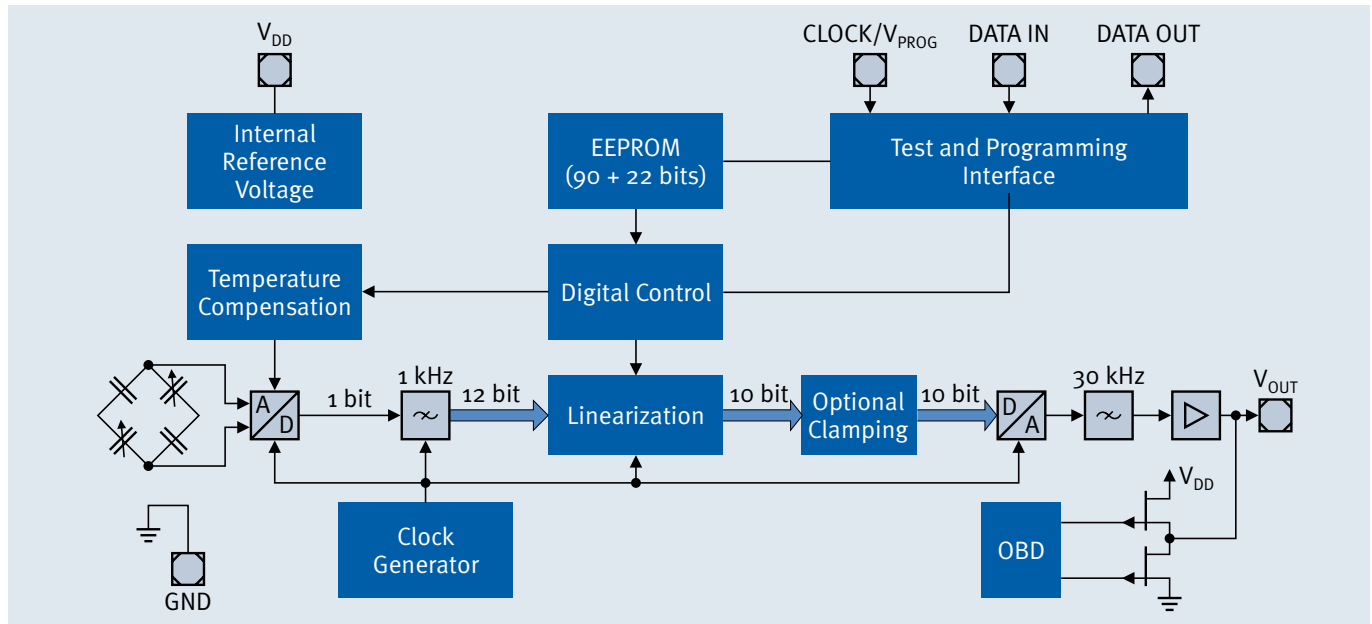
$V_{DD}$

CLOCK/$V_{PROG}$

DATA IN

DATA OUT

Internal Reference Voltage

EEPROM (90 + 22 bits)

Test and Programming Interface

Temperature Compensation

Digital Control

A

D

1 bit

1 kHz

12 bit

Linearization

10 bit

Optional Clamping

10 bit

D

A

30 kHz

$V_{OUT}$

$V_{DD}$

Clock Generator

OBD

GND